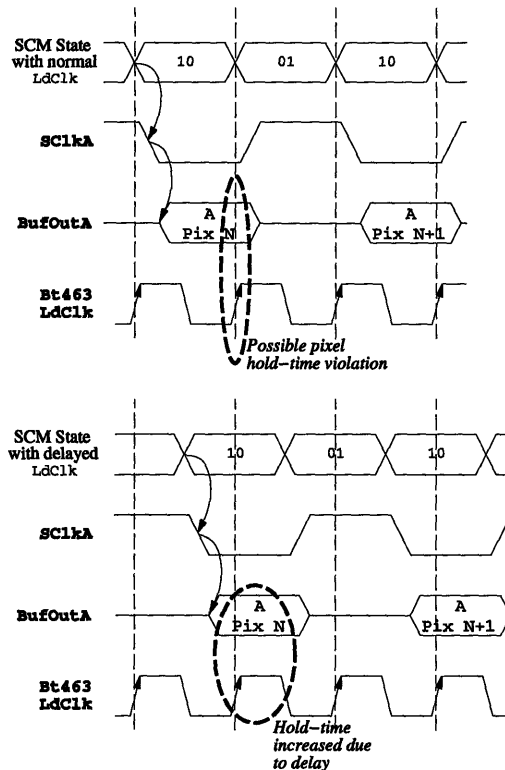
SCM State with normal LdClk

10

01

10

SClkA

BufOutA

A Pix N

A Pix N+1

Bt463 LdClk

Possible pixel hold–time violation

SCM State with delayed LdClk

10

01

10

SClkA

BufOutA

A Pix N

A Pix N+1

Bt463 LdClk

Hold–time increased due to delay